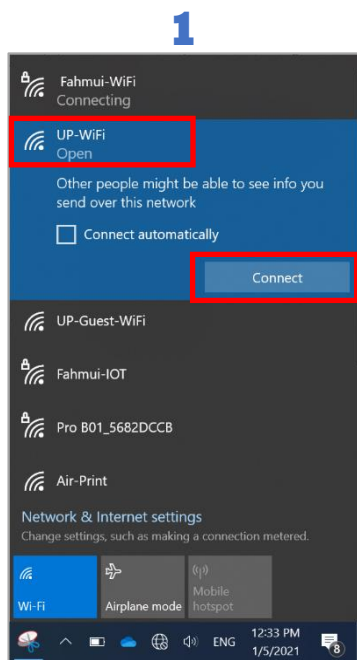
1

Fahmui-WiFi
Connecting

UP-WiFi
Open

Other people might be able to see info you send over this network

Connect automatically

Connect

UP-Guest-WiFi

Fahmui-IOT

Pro B01_5682DCCB

Air-Print

Network & Internet settings
Change settings, such as making a connection metered.

Wi-Fi

Airplane mode

Mobile hotspot

ENG 12:33 PM 1/5/2021 8